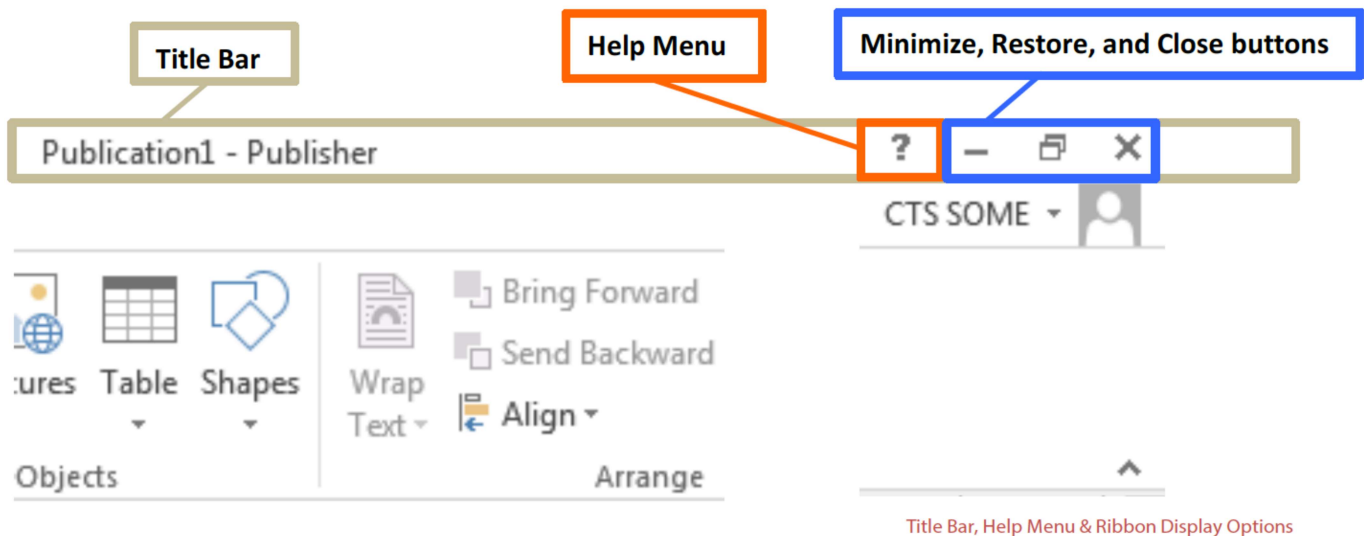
Title Bar

Help Menu

Minimize, Restore, and Close buttons

Publication1 - Publisher

?

CTS SOME

ctures

Table

Shapes

Wrap Text

Bring Forward

Send Backward

Align

Objects

Arrange

Title Bar, Help Menu & Ribbon Display Options